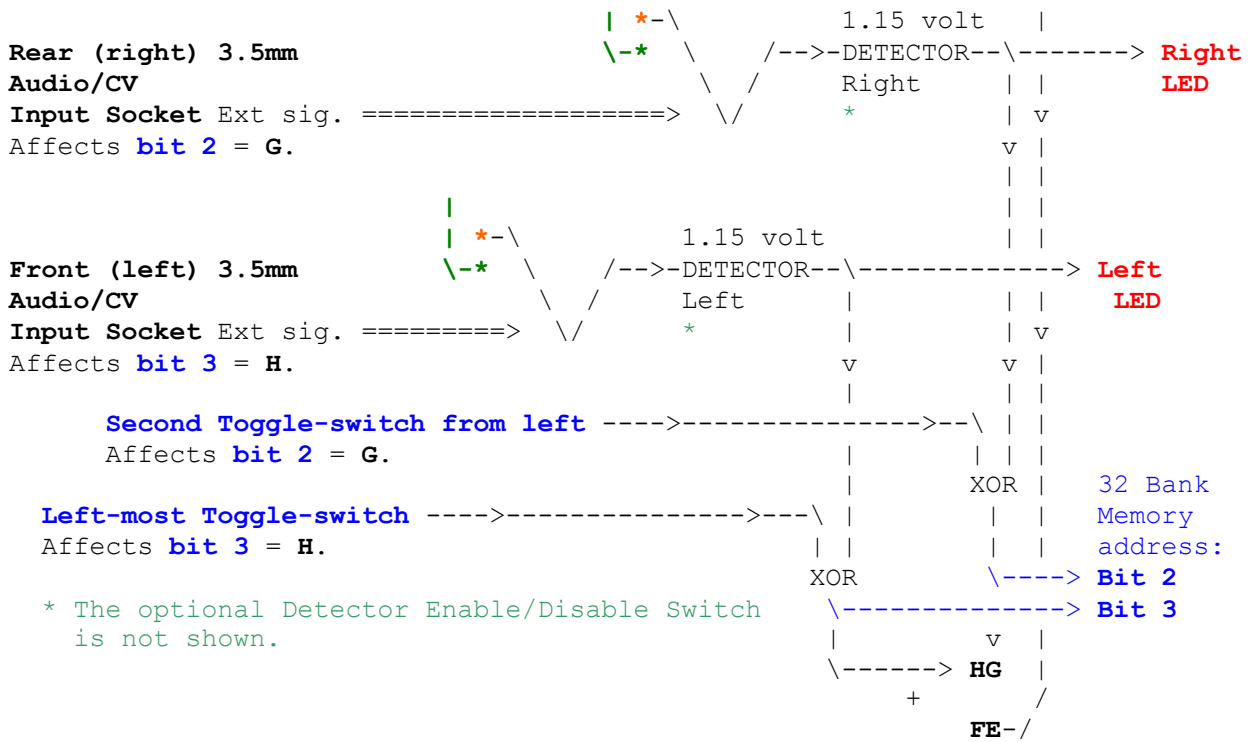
| *-\ 1.15 volt |
Rear (right) 3.5mm \-* \ /-->-DETECTOR--\-------> Right
Audio/CV \ / Right | | LED
Input Socket Ext sig. ===================> \/ * | v
Affects bit 2 = G. v |

| | |
| *-\ 1.15 volt | |
Front (left) 3.5mm \-* \ /-->-DETECTOR--\-------------> Left
Audio/CV \ / Left | | | LED
Input Socket Ext sig. =========> \/ * | | v
Affects bit 3 = H. v v |

Second Toggle-switch from left ---->--------------->--\ | |
Affects bit 2 = G. | | | |
| XOR | 32 Bank
Left-most Toggle-switch ---->---------------->---\ | | | Memory
Affects bit 3 = H. | | | | address:
XOR \----> Bit 2
* The optional Detector Enable/Disable Switch \--------------> Bit 3
is not shown. | v |
\------> HG |
+ /
FE-/